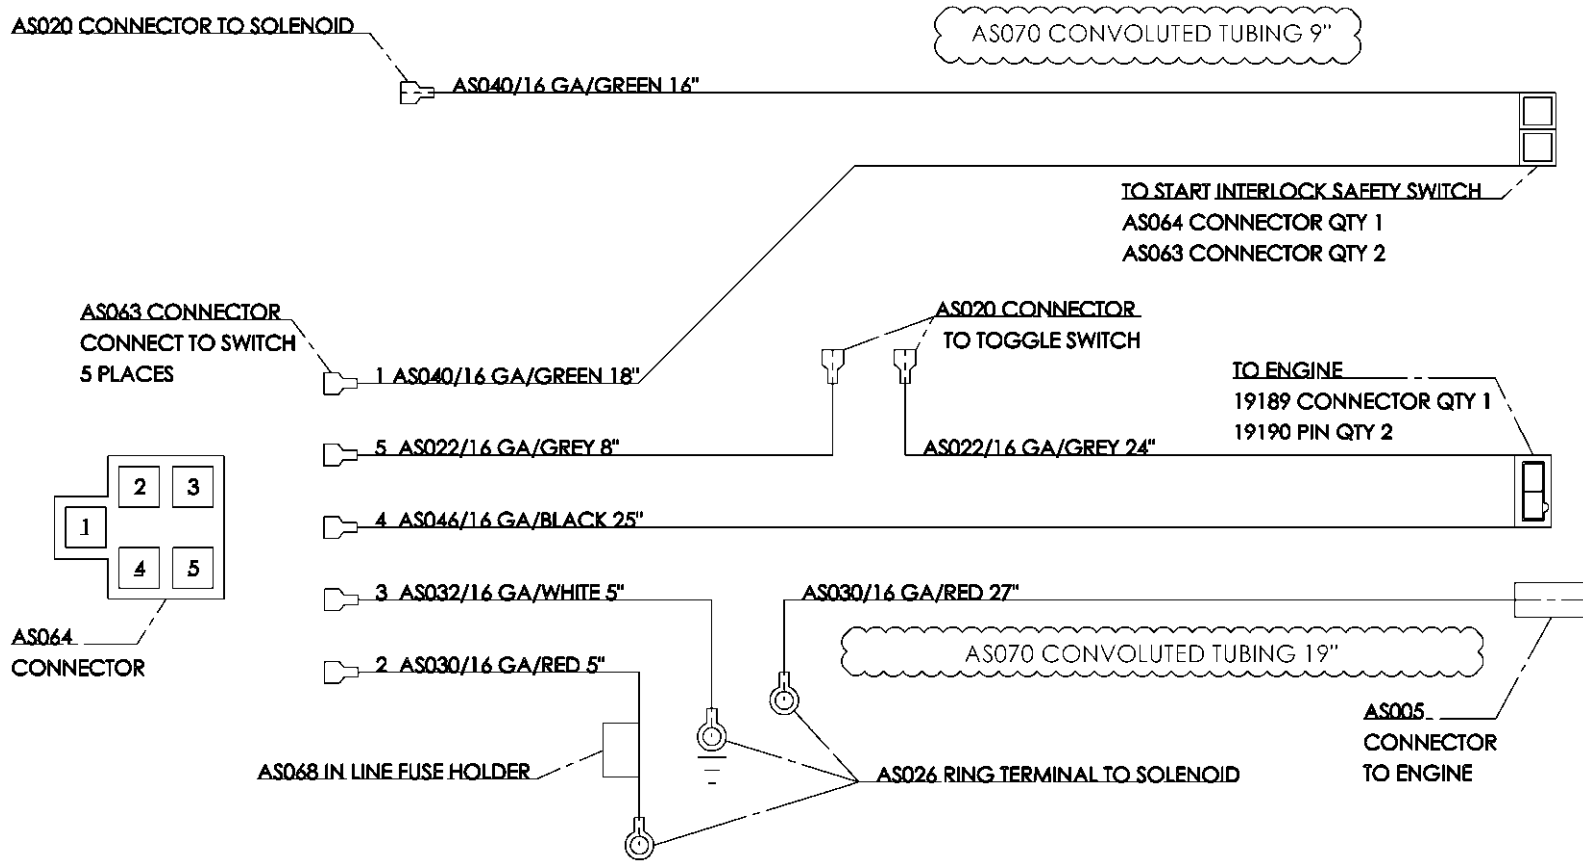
AS020 CONNECTOR TO SOLENOID

AS070 CONVOLUTED TUBING 9"

AS040/16 GA/GREEN 16"

TO START INTERLOCK SAFETY SWITCH
AS064 CONNECTOR QTY 1
AS063 CONNECTOR QTY 2

AS063 CONNECTOR
CONNECT TO SWITCH
5 PLACES

AS020 CONNECTOR
TO TOGGLE SWITCH

1 AS040/16 GA/GREEN 18"

TO ENGINE
19189 CONNECTOR QTY 1
19190 PIN QTY 2

5 AS022/16 GA/GREY 8"

AS022/16 GA/GREY 24"

2 3
1
4 5

4 AS046/16 GA/BLACK 25"

3 AS032/16 GA/WHITE 5"

AS030/16 GA/RED 27"

AS064
CONNECTOR

AS070 CONVOLUTED TUBING 19"

2 AS030/16 GA/RED 5"

AS005
CONNECTOR
TO ENGINE

AS068 IN LINE FUSE HOLDER

AS026 RING TERMINAL TO SOLENOID